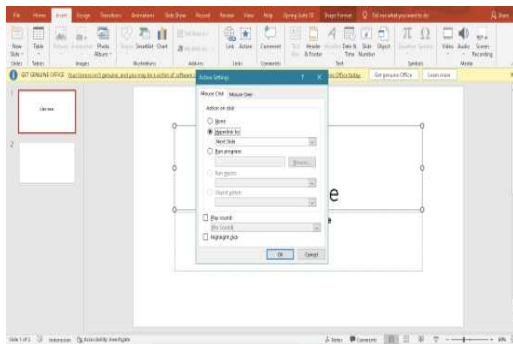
File Home Insert Design Transitions Animations Slide Show Record Review View Help Spring Suite 10 Shape Format Tell me what you want to do

New Slide Table Pictures Screenshot Photo Album Shapes SmartArt Chart Link Action Comment Text Box Header & Footer WordArt Date & Time Slide Number Object Equation Symbol Video Audio Screen Recording

Slides Tables Images Illustrations Add-ins Links Comments Text Symbols Media

GET GENUINE OFFICE Your license isn't genuine, and you may be a victim of software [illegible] Office today. Get genuine Office Learn more

Action Settings ? ×

Mouse Click Mouse Over

Action on click

None

Hyperlink to:

Next Slide

Run program:

Browse...

Run macro:

Object action:

Play sound:

[No Sound]

Highlight click

OK Cancel

e

Slide 1 of 2 Indonesian Accessibility: Investigate Notes Comments